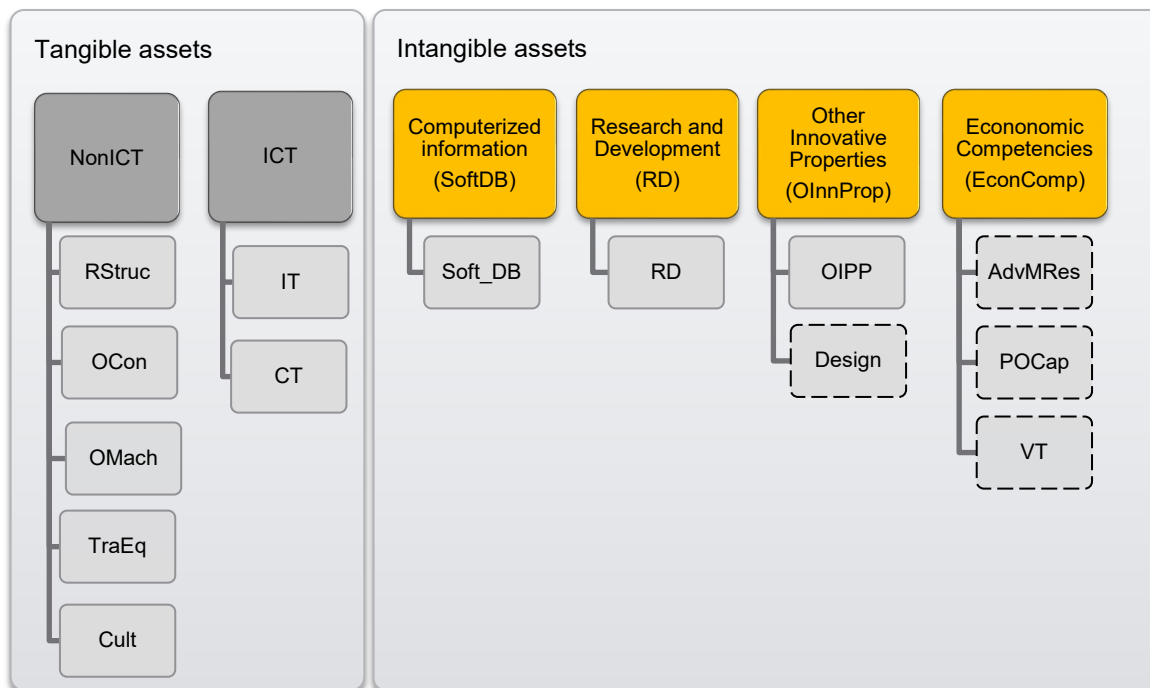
Tangible assets

NonICT

RStruc

OCon

OMach

TraEq

Cult

ICT

IT

CT

Intangible assets

Computerized information (SoftDB)

Soft_DB

Research and Development (RD)

RD

Other Innovative Properties (OInnProp)

OIPP

Design

Econonomic Competencies (EconComp)

AdvMRes

POCap

VT